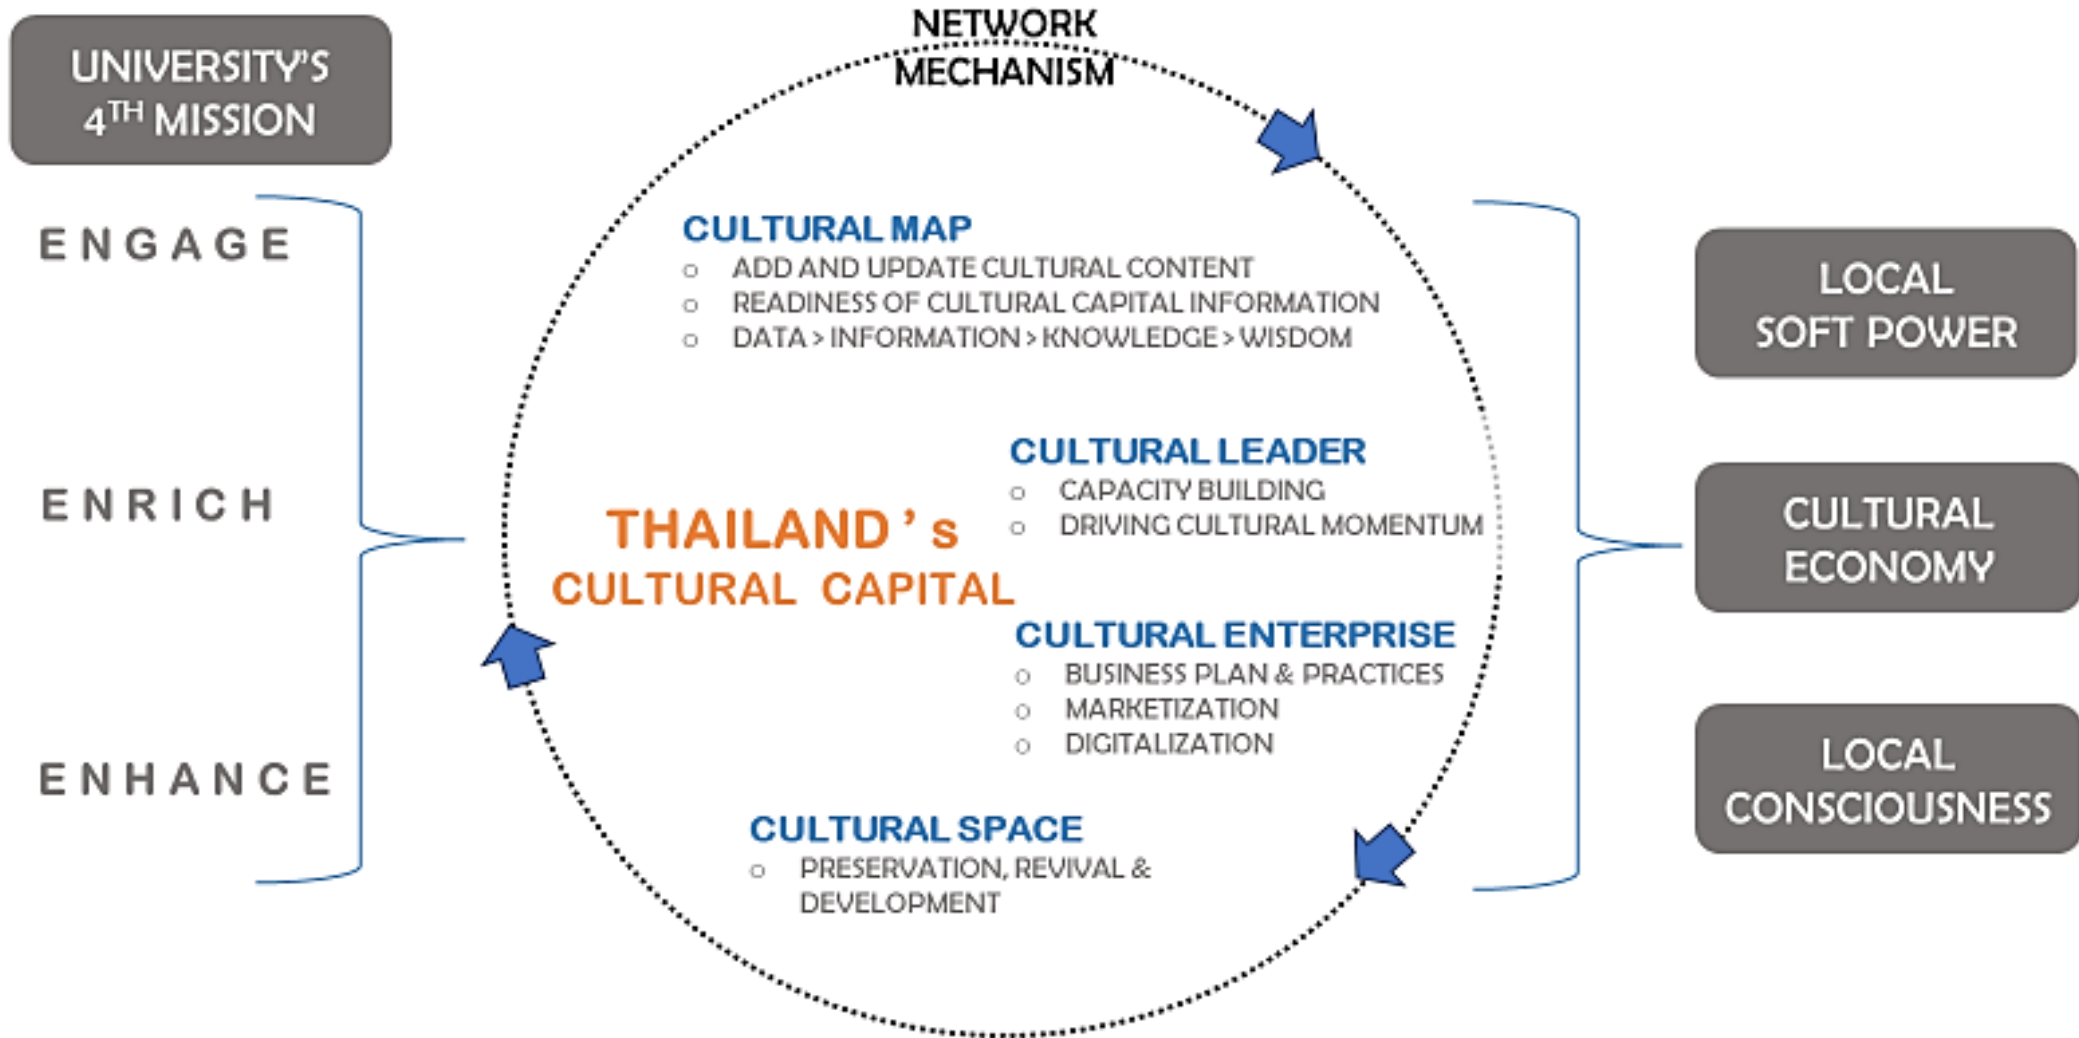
UNIVERSITY'S $4^{TH}$ MISSION

NETWORK MECHANISM

ENGAGE

ENRICH

ENHANCE

CULTURAL MAP
- ADD AND UPDATE CULTURAL CONTENT
- READINESS OF CULTURAL CAPITAL INFORMATION
- DATA > INFORMATION > KNOWLEDGE > WISDOM

THAILAND's CULTURAL CAPITAL

CULTURAL LEADER
- CAPACITY BUILDING
- DRIVING CULTURAL MOMENTUM

CULTURAL ENTERPRISE
- BUSINESS PLAN & PRACTICES
- MARKETIZATION
- DIGITALIZATION

CULTURAL SPACE
- PRESERVATION, REVIVAL & DEVELOPMENT

LOCAL SOFT POWER

CULTURAL ECONOMY

LOCAL CONSCIOUSNESS